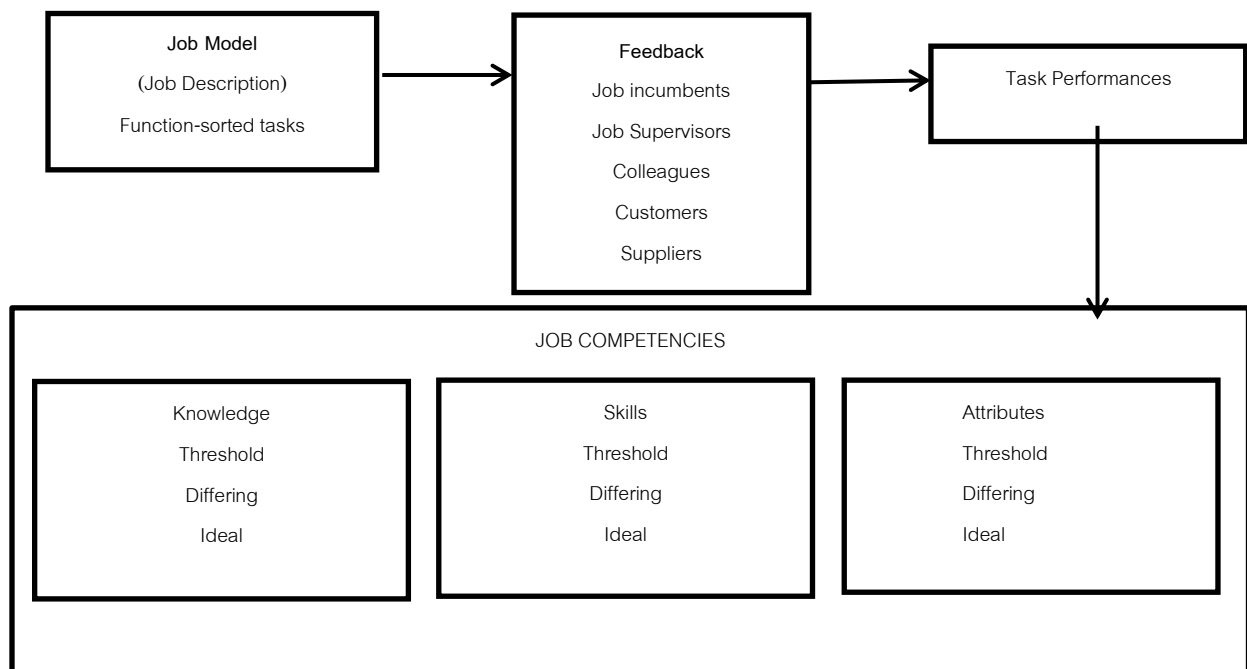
Job Model
(Job Description)
Function-sorted tasks

Feedback
Job incumbents
Job Supervisors
Colleagues
Customers
Suppliers

Task Performances

JOB COMPETENCIES

Knowledge
Threshold
Differing
Ideal

Skills
Threshold
Differing
Ideal

Attributes
Threshold
Differing
Ideal